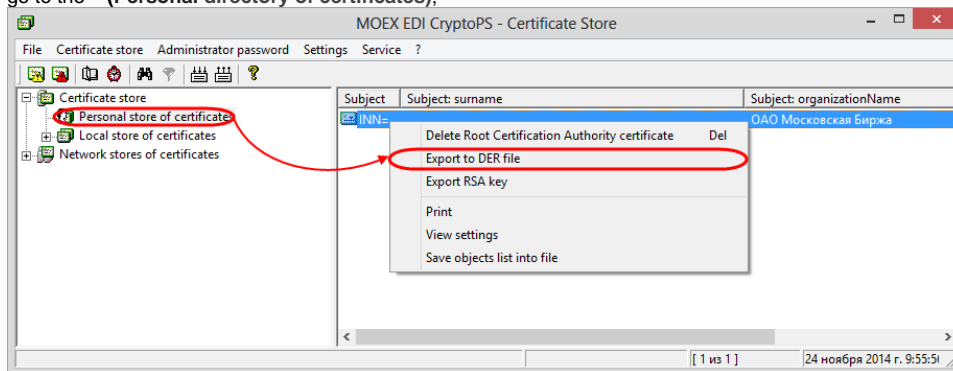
go to the "(Personal directory of certificates);

MOEX EDI CryptoPS - Certificate Store

File Certificate store Administrator password Settings Service ?

Certificate store
Personal store of certificates
Local store of certificates
Network stores of certificates

| Subject | Subject: surname | Subject: organizationName |
|---|---|---|
| INN= | | ОАО Московская Биржа |

Delete Root Certification Authority certificate Del
Export to DER file
Export RSA key
Print
View settings
Save objects list into file

[ 1 из 1 ] 24 ноября 2014 г. 9:55:5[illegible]